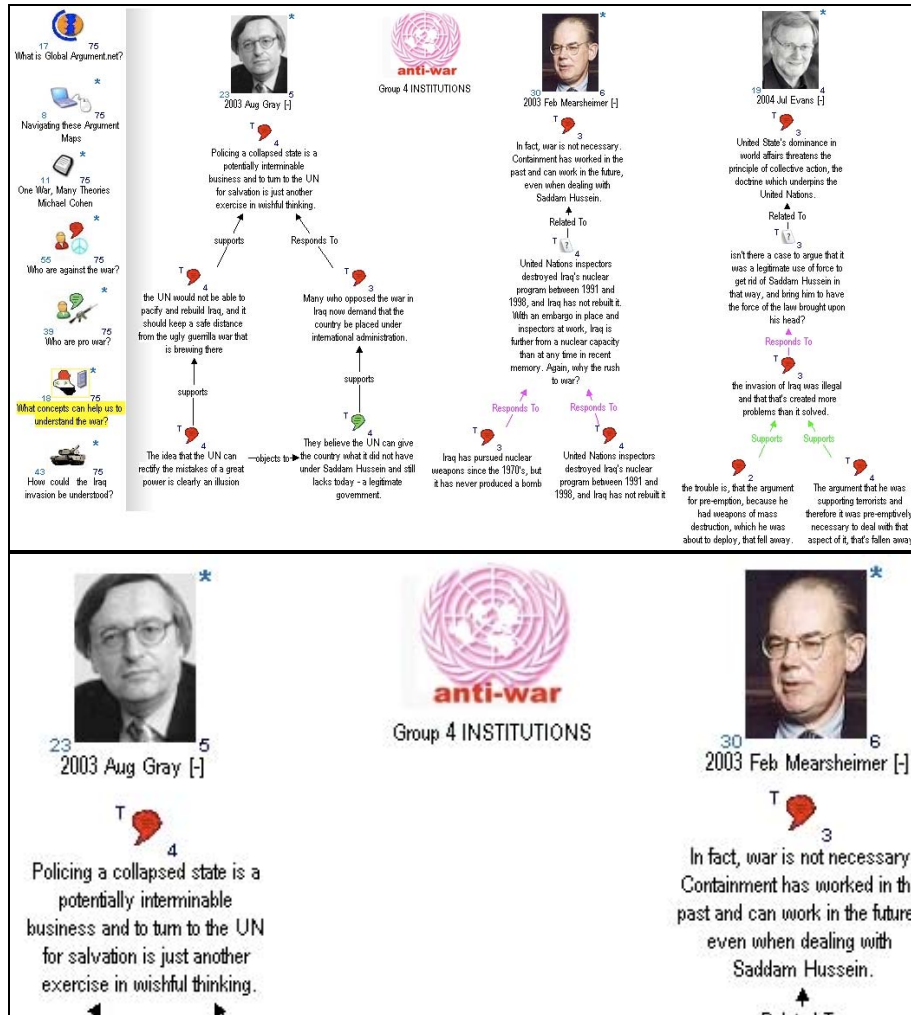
17 75
What is Global Argument.net?

8 75
Navigating these Argument Maps

11 75
One War, Many Theories Michael Cohen

55 75
Who are against the war?

39 75
Who are pro war?

18 75
What concepts can help us to understand the war?

43 75
How could the Iraq invasion be understood?

23 5
2003 Aug Gray [-]

T 4
Policing a collapsed state is a potentially interminable business and to turn to the UN for salvation is just another exercise in wishful thinking.

supports

Responds To

T 4
the UN would not be able to pacify and rebuild Iraq, and it should keep a safe distance from the ugly guerrilla war that is brewing there

T 3
Many who opposed the war in Iraq now demand that the country be placed under international administration.

supports

supports

T 4
The idea that the UN can rectify the mistakes of a great power is clearly an illusion

objects to

T 4
They believe the UN can give the country what it did not have under Saddam Hussein and still lacks today - a legitimate government.

anti-war

Group 4 INSTITUTIONS

30 6
2003 Feb Mearsheimer [-]

T 3
In fact, war is not necessary. Containment has worked in the past and can work in the future, even when dealing with Saddam Hussein.

Related To

T 4
United Nations inspectors destroyed Iraq's nuclear program between 1991 and 1998, and Iraq has not rebuilt it. With an embargo in place and inspectors at work, Iraq is further from a nuclear capacity than at any time in recent memory. Again, why the rush to war?

Responds To

Responds To

T 3
Iraq has pursued nuclear weapons since the 1970's, but it has never produced a bomb

T 4
United Nations inspectors destroyed Iraq's nuclear program between 1991 and 1998, and Iraq has not rebuilt it

19 4
2004 Jul Evans [-]

T 3
United State's dominance in world affairs threatens the principle of collective action, the doctrine which underpins the United Nations.

Related To

T 3
isn't there a case to argue that it was a legitimate use of force to get rid of Saddam Hussein in that way, and bring him to have the force of the law brought upon his head?

Responds To

T 3
the invasion of Iraq was illegal and that that's created more problems than it solved.

Supports

Supports

T 2
the trouble is, that the argument for pre-emption, because he had weapons of mass destruction, which he was about to deploy, that fell away.

T 4
The argument that he was supporting terrorists and therefore it was pre-emptively necessary to deal with that aspect of it, that's fallen away

23 5
2003 Aug Gray [-]

T 4
Policing a collapsed state is a potentially interminable business and to turn to the UN for salvation is just another exercise in wishful thinking.

anti-war

Group 4 INSTITUTIONS

30 6
2003 Feb Mearsheimer [-]

T 3
In fact, war is not necessary Containment has worked in th past and can work in the future even when dealing with Saddam Hussein.